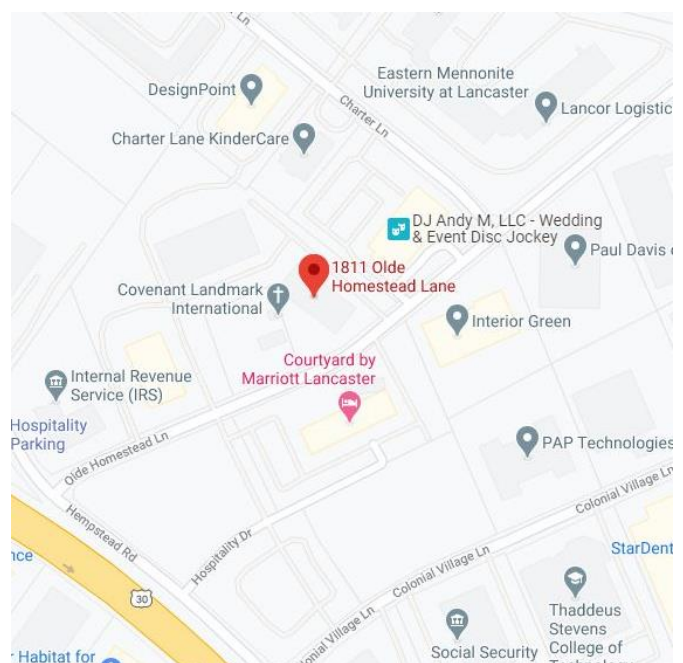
Ln

Eastern Mennonite University at Lancaster

DesignPoint

Lancor Logistic

Charter Ln

Charter Lane KinderCare

DJ Andy M, LLC - Wedding & Event Disc Jockey

Paul Davis

1811 Olde Homestead Lane

Covenant Landmark International

Interior Green

Courtyard by Marriott Lancaster

Internal Revenue Service (IRS)

Hospitality Parking

Olde Homestead Ln

PAP Technologies

Colonial Village Ln

Hempstead Rd

Hospitality Dr

StarDent

nce

30

Colonial Village Ln

Colonial Village Ln

Thaddeus Stevens College of

Social Security

Habitat for